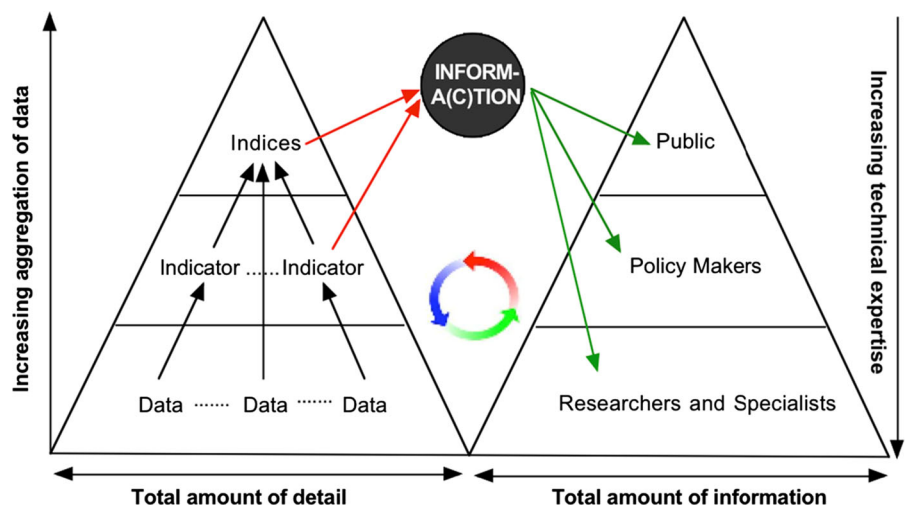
Increasing aggregation of data

INFORM-A(C)TION

Indices

Indicator ......Indicator

Data ······· Data ······· Data

Public

Policy Makers

Researchers and Specialists

Increasing technical expertise

Total amount of detail

Total amount of information